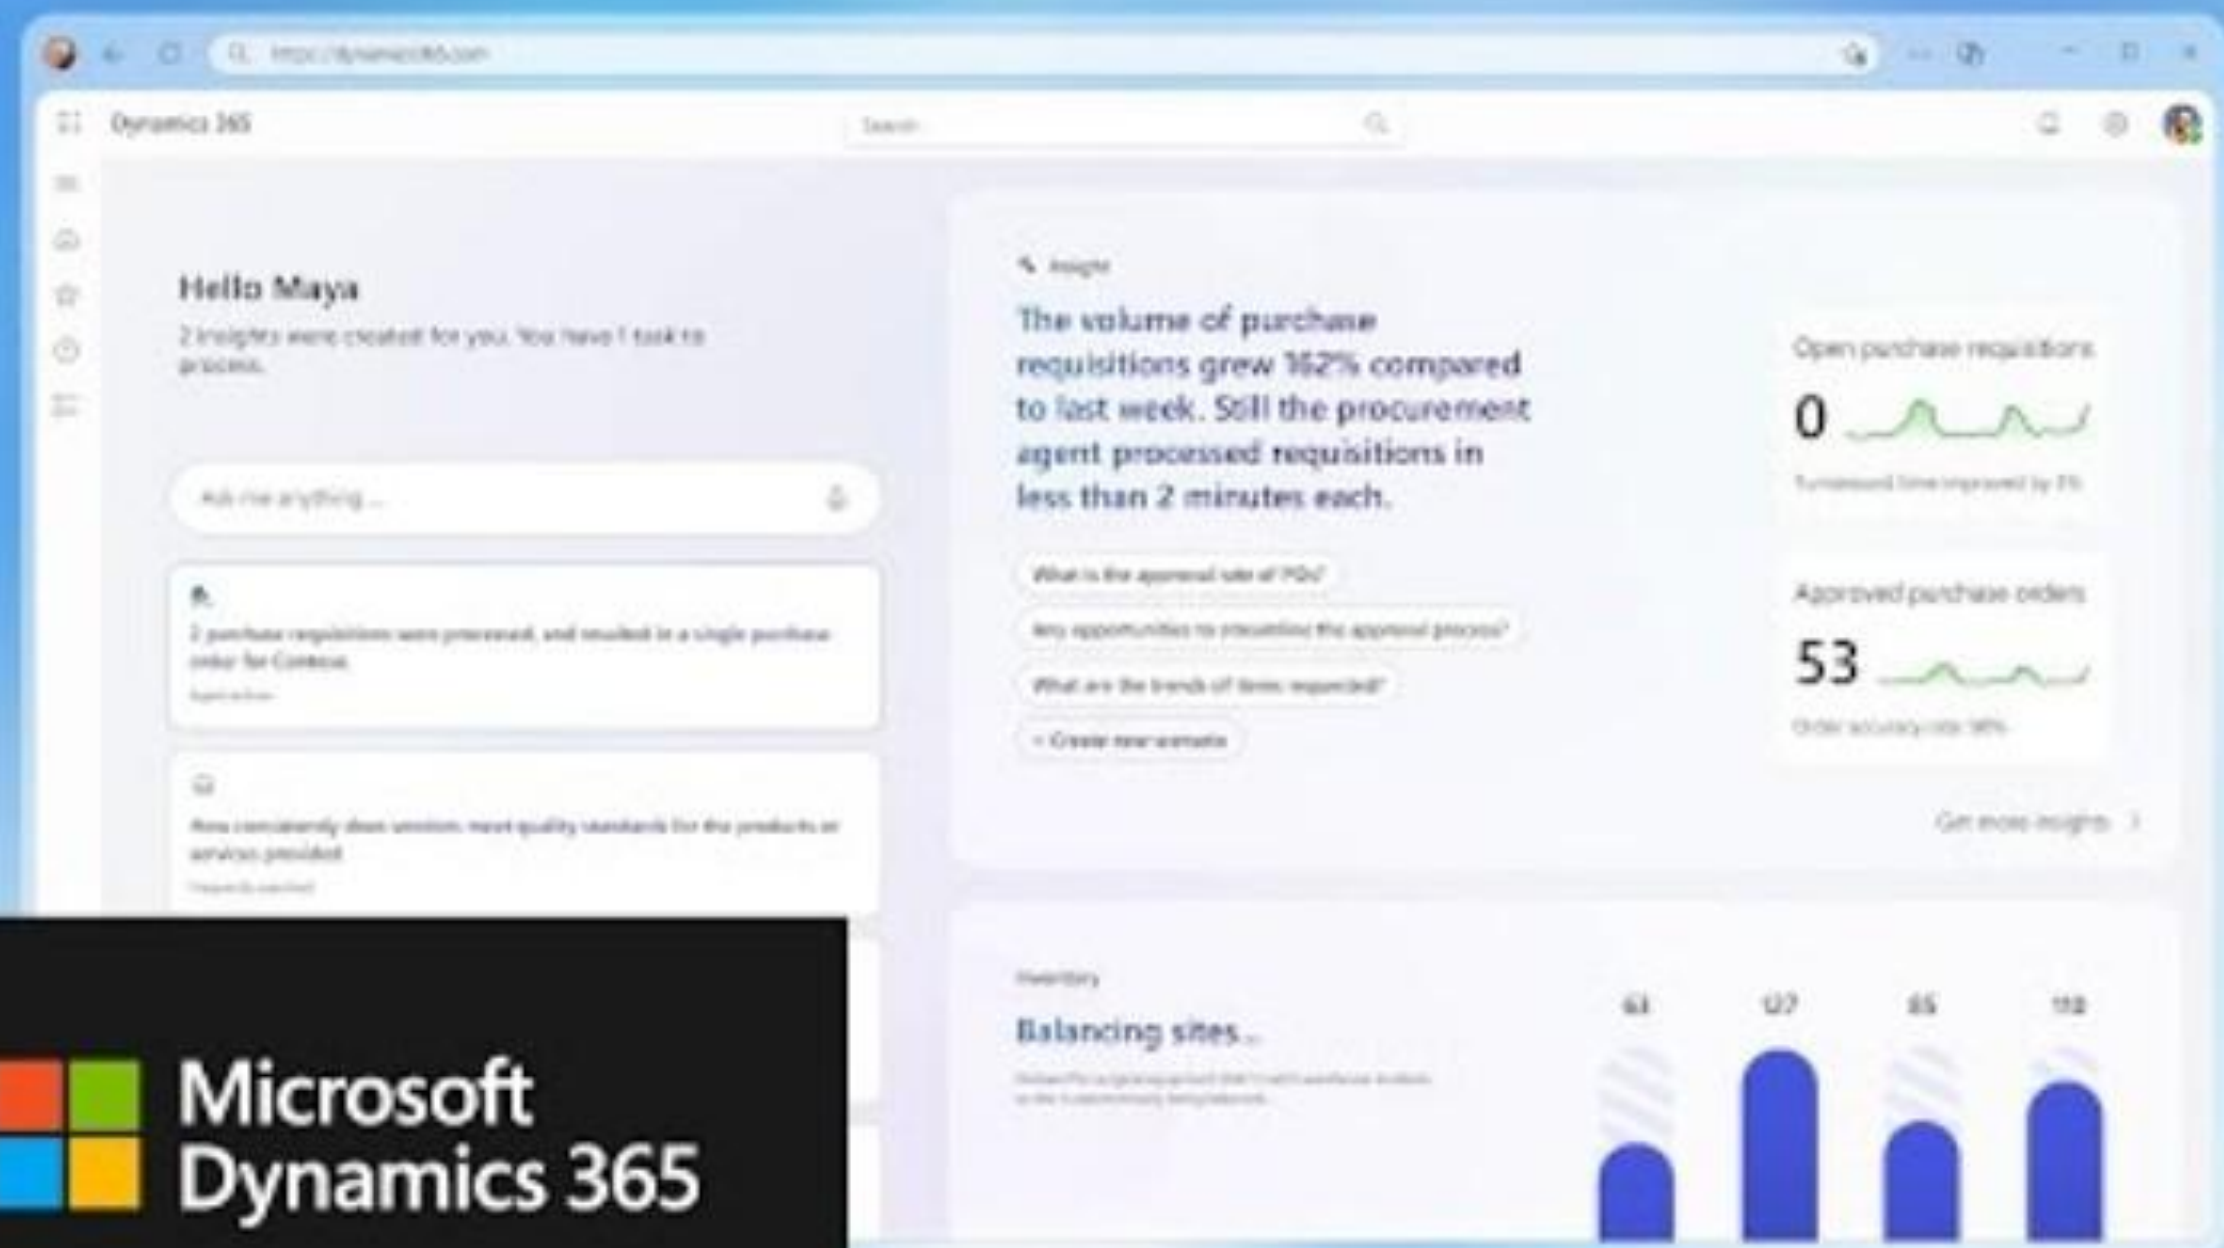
https://dynamics365.com

Dynamics 365

Search

Hello Maya

2 insights were created for you. You have 1 task to process.

Ask me anything ...

2 purchase requisitions were processed, and resulted in a single purchase order for Contoso.

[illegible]

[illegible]

Insight

The volume of purchase requisitions grew 162% compared to last week. Still the procurement agent processed requisitions in less than 2 minutes each.

What is the approval rate of POs?

Any opportunities to streamline the approval process?

What are the trends of items requested?

+ Create new scenario

Open purchase requisitions

0

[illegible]

Approved purchase orders

53

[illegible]

Get more insights >

Inventory

Balancing sites...

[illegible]

63

127

85

118

Microsoft Dynamics 365